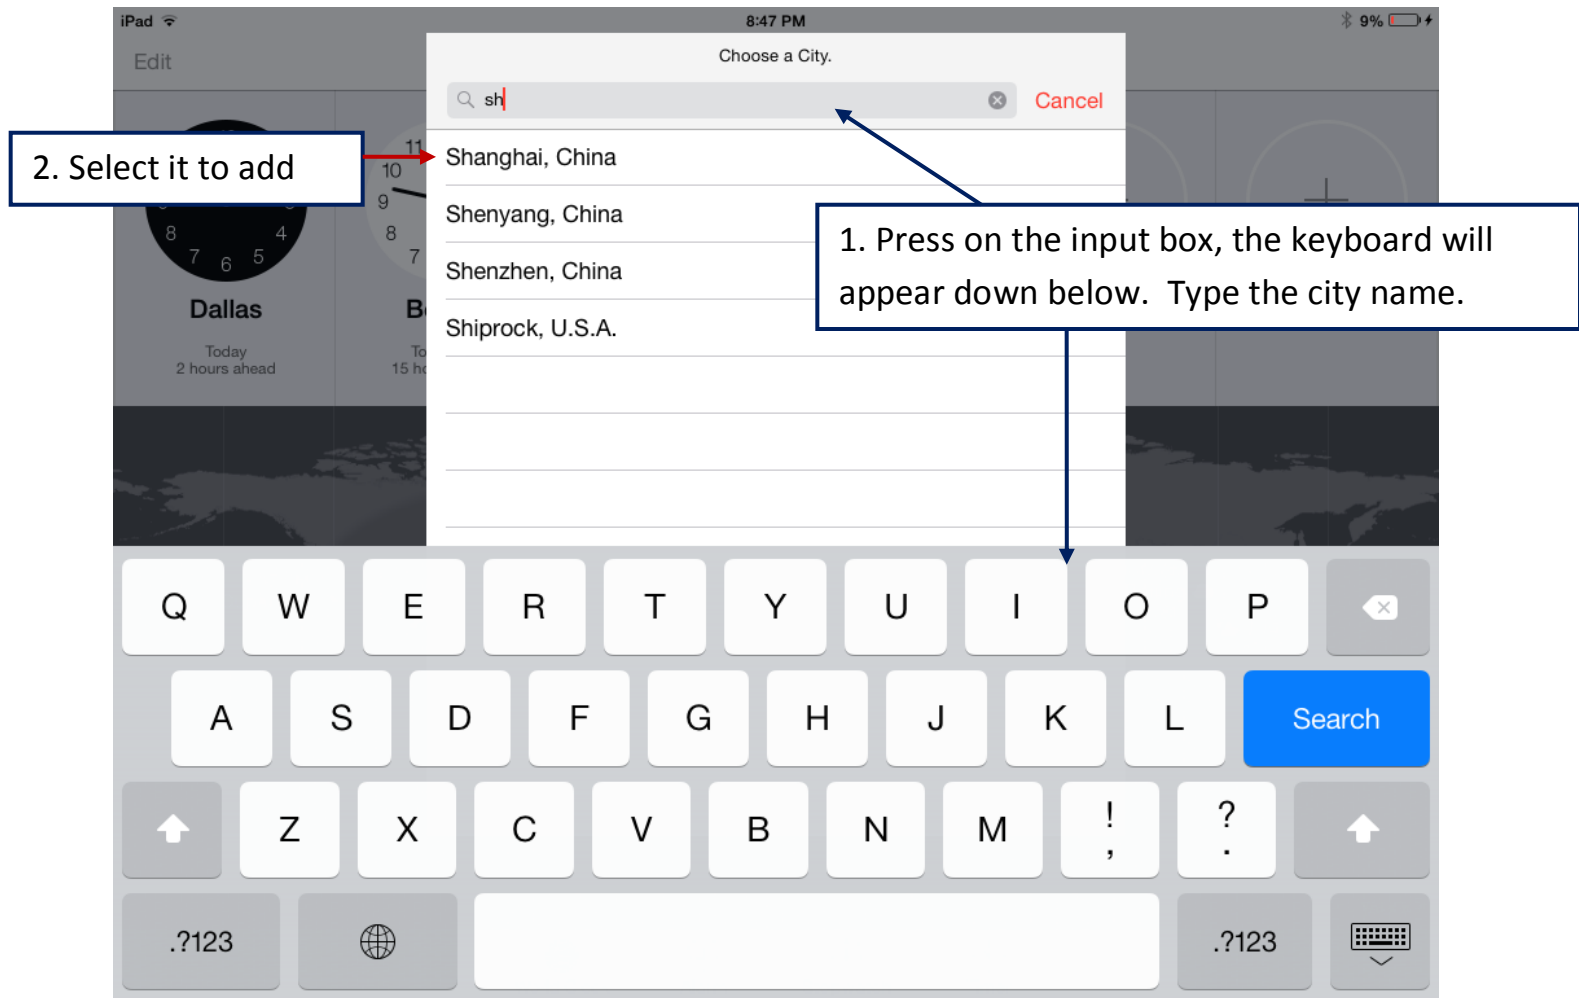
iPad 8:47 PM 9%

Edit

Choose a City.

sh

Cancel

2. Select it to add

Shanghai, China

Shenyang, China

Shenzhen, China

Shiprock, U.S.A.

1. Press on the input box, the keyboard will appear down below. Type the city name.

11
10
9
8
7
8
7 6 5
4

Dallas

Today
2 hours ahead

B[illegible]

To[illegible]
15 h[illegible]

Q W E R T Y U I O P

A S D F G H J K L Search

Z X C V B N M ! , ? .

.?123 .?123